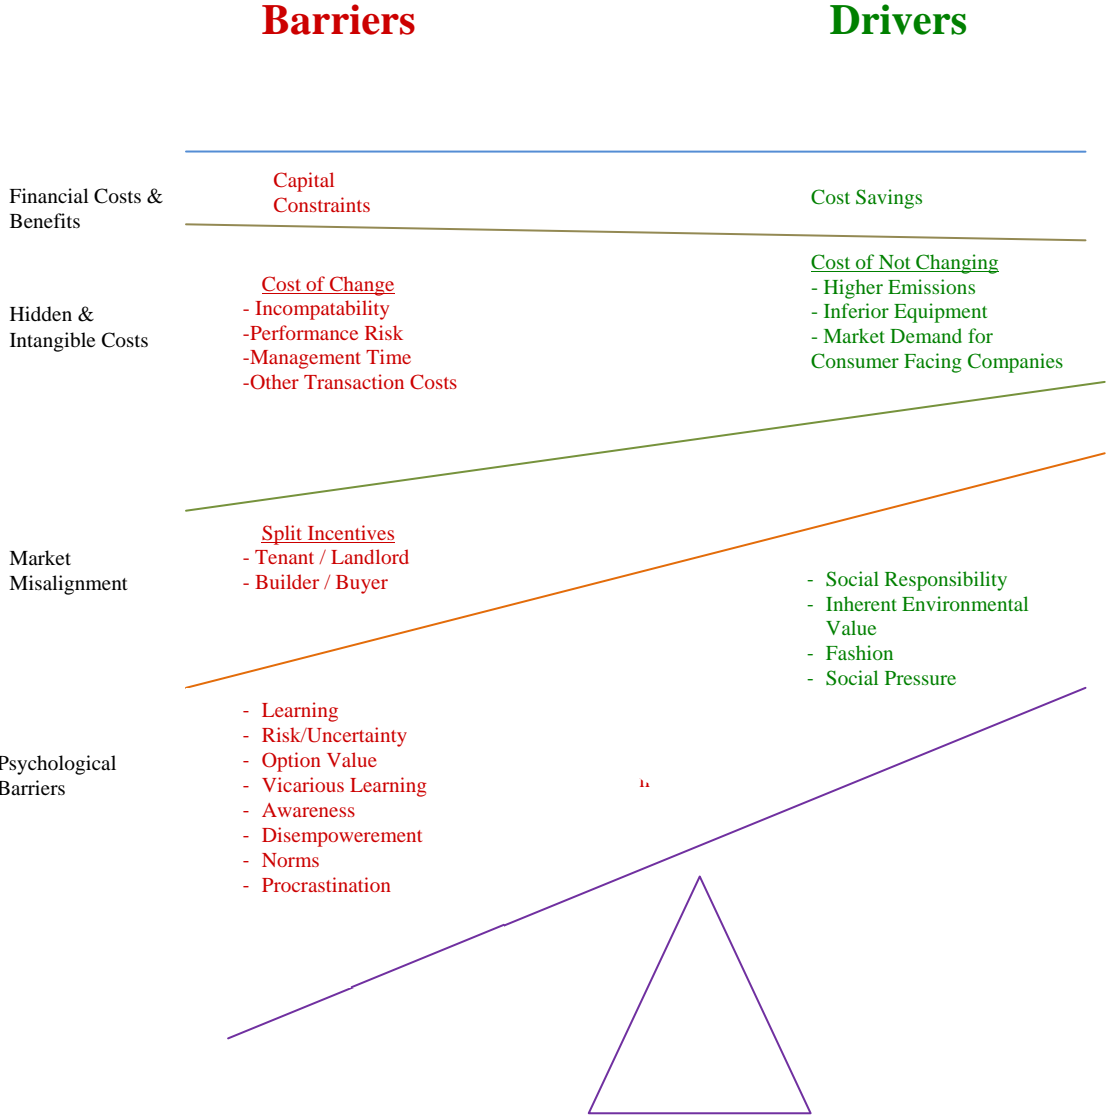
Barriers

Drivers

Financial Costs & Benefits

Capital Constraints

Cost Savings

Hidden & Intangible Costs

Cost of Change
- Incompatability
-Performance Risk
-Management Time
-Other Transaction Costs

Cost of Not Changing
- Higher Emissions
- Inferior Equipment
- Market Demand for Consumer Facing Companies

Market Misalignment

Split Incentives
- Tenant / Landlord
- Builder / Buyer

- Social Responsibility
- Inherent Environmental Value
- Fashion
- Social Pressure

Psychological Barriers

- Learning
- Risk/Uncertainty
- Option Value
- Vicarious Learning
- Awareness
- Disempowerement
- Norms
- Procrastination